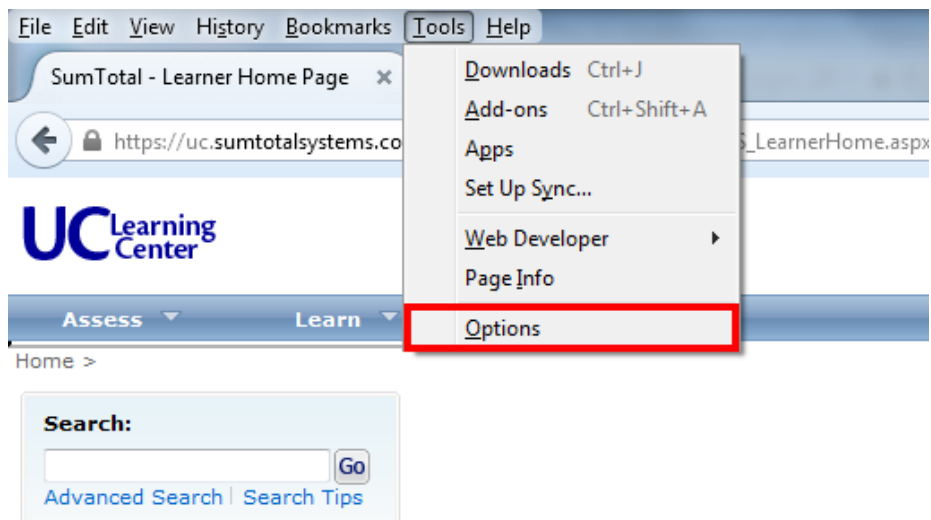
File Edit View History Bookmarks Tools Help

SumTotal - Learner Home Page ×

https://uc.sumtotalsystems.co

S_LearnerHome.aspx

Downloads Ctrl+J
Add-ons Ctrl+Shift+A
Apps
Set Up Sync...
Web Developer
Page Info
Options

UC Learning Center

Assess Learn

Home >

Search:

Go

Advanced Search | Search Tips